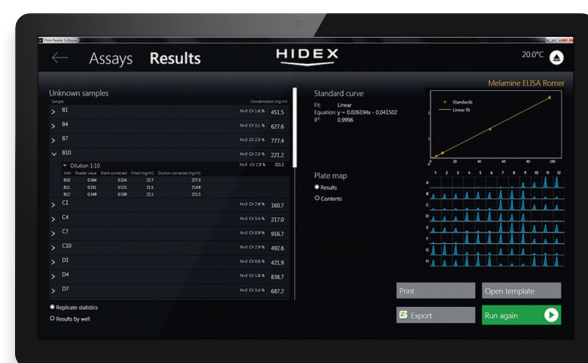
Plate Reader Software

Assays Results

HIDEX

20.0°C

Melamine ELISA Romer

Unknown samples

Sample

Concentration (ng/ml)

B1 N=3 CV 5.6 % 451.5

B4 N=3 CV 3.1 % 627.6

B7 N=3 CV 2.8 % 777.4

B10 N=3 CV 2.3 % 221.2

Dilution 1:10 N=3 CV 2.3 % 221.2

| Well | Reader value | Blank corrected | Fitted (ng/ml) | Dilution corrected (ng/ml) |
|---|---|---|---|---|
| B10 | 0.344 | 0.334 | 22.7 | 227.0 |
| B11 | 0.331 | 0.321 | 21.5 | 214.8 |
| B12 | 0.349 | 0.339 | 22.1 | 221.5 |

C1 N=3 CV 2.8 % 160.7

C4 N=3 CV 5.6 % 217.0

C7 N=3 CV 0.9 % 916.7

C10 N=3 CV 3.9 % 492.6

D1 N=3 CV 5.6 % 471.9

D4 N=3 CV 1.8 % 838.7

D7 N=3 CV 3.4 % 687.2

Replicate statistics

Results by well

Standard curve

Fit: Linear

Equation: y = 0.026194x - 0.041502

R²: 0.9996

Standards

Linear fit

Plate map

Results

Contents

1 2 3 4 5 6 7 8 9 10 11 12

A B C D E F G H

Print

Open template

Export

Run again